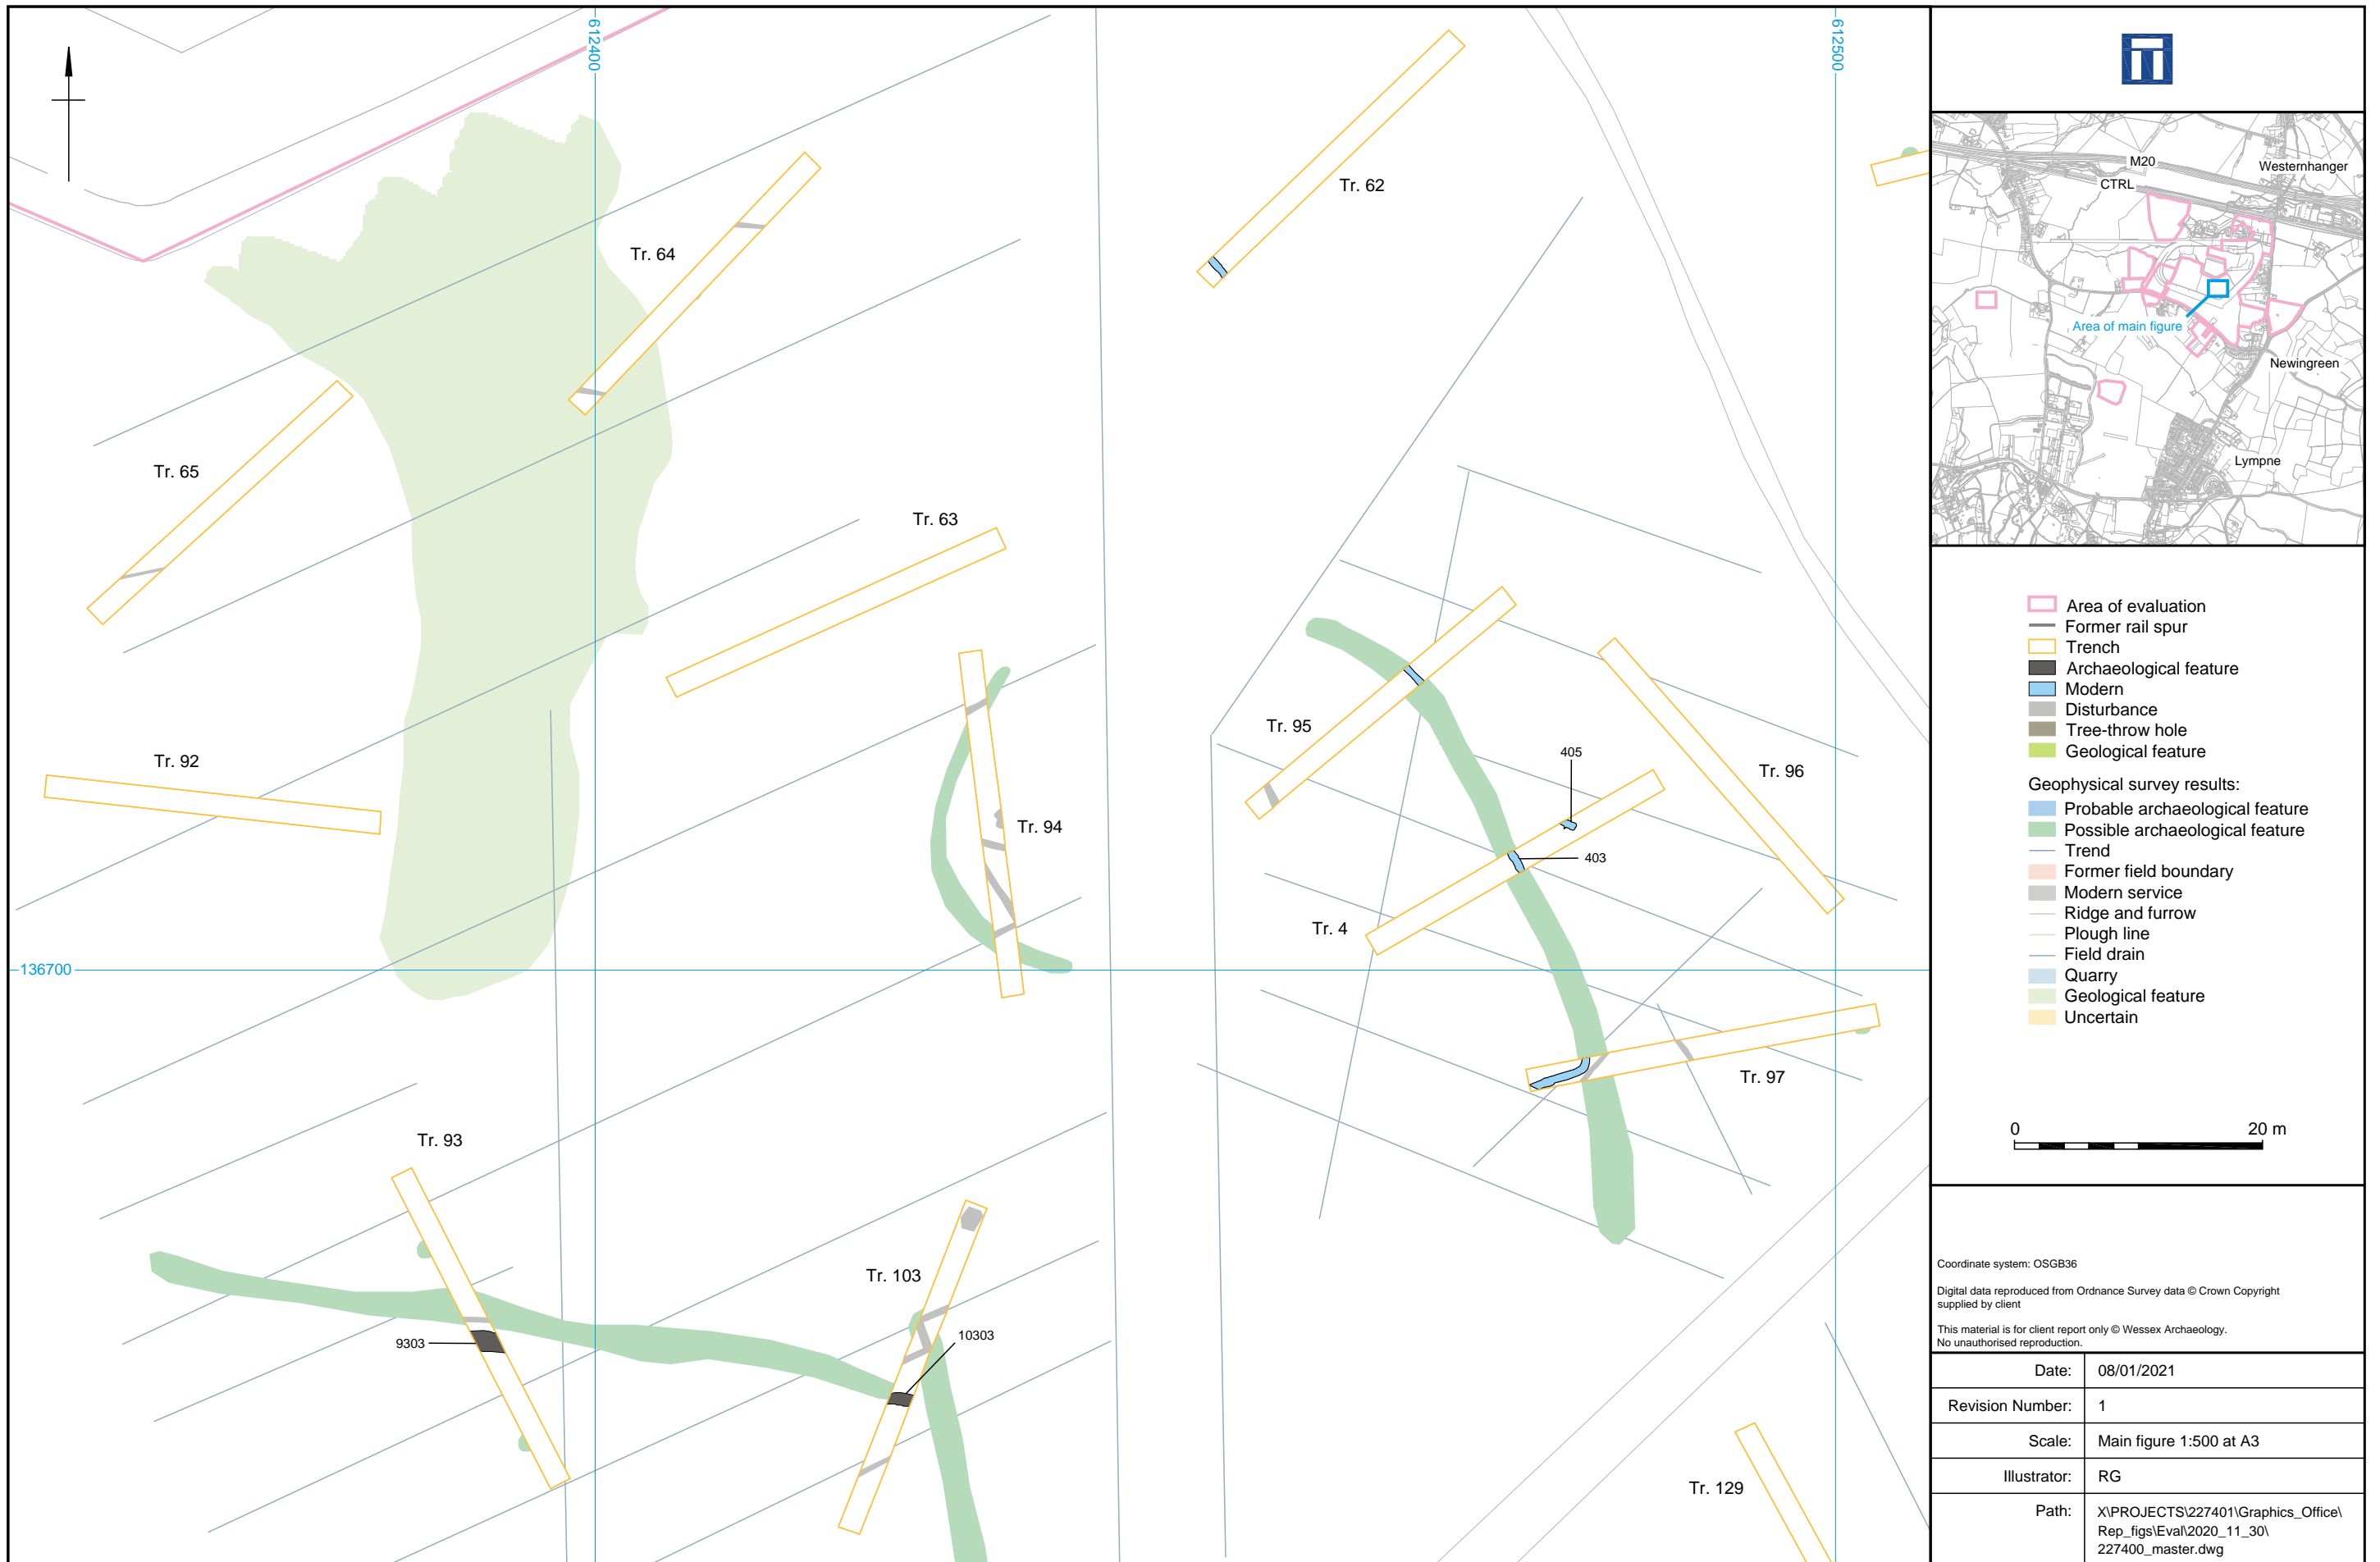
612400
612500
Tr. 62
Tr. 64
Tr. 65
Tr. 63
Tr. 92
Tr. 94
Tr. 95
405
403
Tr. 96
Tr. 4
136700
Tr. 97
Tr. 93
Tr. 103
10303
9303
Tr. 129

M20
CTRL
Westenhanger
Area of main figure
Newingreen
Lympne

Area of evaluation
Former rail spur
Trench
Archaeological feature
Modern
Disturbance
Tree-throw hole
Geological feature
Geophysical survey results:
Probable archaeological feature
Possible archaeological feature
Trend
Former field boundary
Modern service
Ridge and furrow
Plough line
Field drain
Quarry
Geological feature
Uncertain

0
20 m

Coordinate system: OSGB36

Digital data reproduced from Ordnance Survey data © Crown Copyright supplied by client

This material is for client report only © Wessex Archaeology. No unauthorised reproduction.

| Date: | 08/01/2021 |
|---|---|
| Revision Number: | 1 |
| Scale: | Main figure 1:500 at A3 |
| Illustrator: | RG |
| Path: | X\PROJECTS\227401\Graphics_Office\Rep_figs\Eval\2020_11_30\227400_master.dwg |